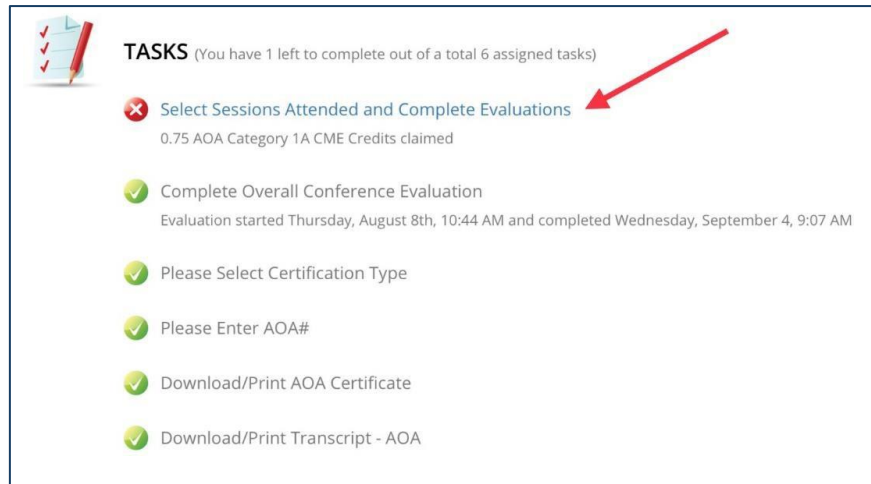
TASKS (You have 1 left to complete out of a total 6 assigned tasks)

Select Sessions Attended and Complete Evaluations
0.75 AOA Category 1A CME Credits claimed

Complete Overall Conference Evaluation
Evaluation started Thursday, August 8th, 10:44 AM and completed Wednesday, September 4, 9:07 AM

Please Select Certification Type

Please Enter AOA#

Download/Print AOA Certificate

Download/Print Transcript - AOA